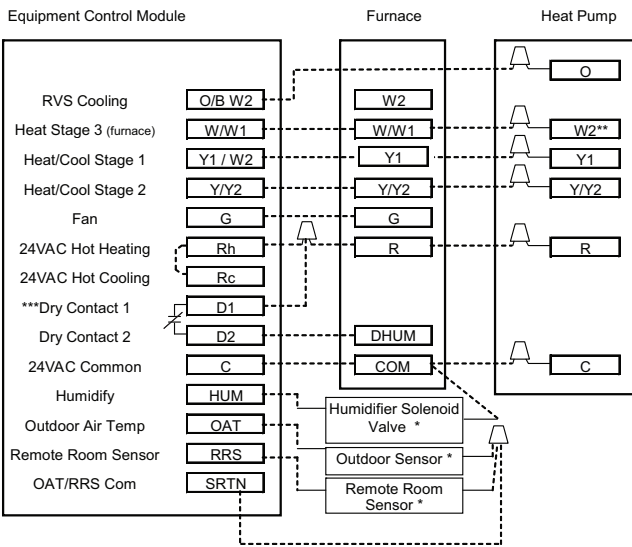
Equipment Control Module

Furnace

Heat Pump

RVS Cooling
O/B W2
Heat Stage 3 (furnace)
W/W1
Heat/Cool Stage 1
Y1 / W2
Heat/Cool Stage 2
Y/Y2
Fan
G
24VAC Hot Heating
Rh
24VAC Hot Cooling
Rc
***Dry Contact 1
D1
Dry Contact 2
D2
24VAC Common
C
Humidify
HUM
Outdoor Air Temp
OAT
Remote Room Sensor
RRS
OAT/RRS Com
SRTN

W2
W/W1
Y1
Y/Y2
G
R
DHUM
COM

O
W2**
Y1
Y/Y2
R
C

Humidifier Solenoid Valve *
Outdoor Sensor *
Remote Room Sensor *